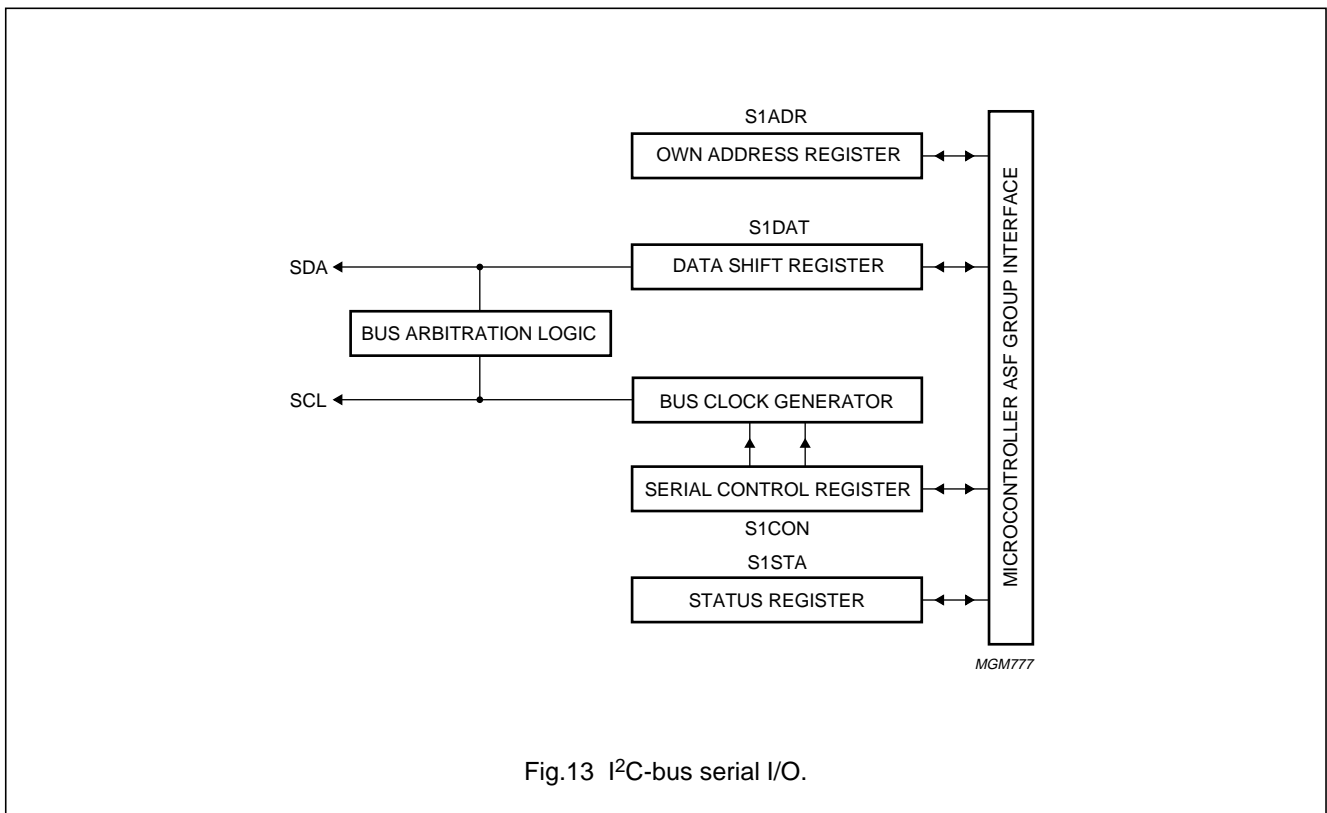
S1ADR

OWN ADDRESS REGISTER

S1DAT

SDA

DATA SHIFT REGISTER

BUS ARBITRATION LOGIC

SCL

BUS CLOCK GENERATOR

SERIAL CONTROL REGISTER

S1CON

S1STA

STATUS REGISTER

MICROCONTROLLER ASF GROUP INTERFACE

MGM777

Fig.13 I$^2$C-bus serial I/O.